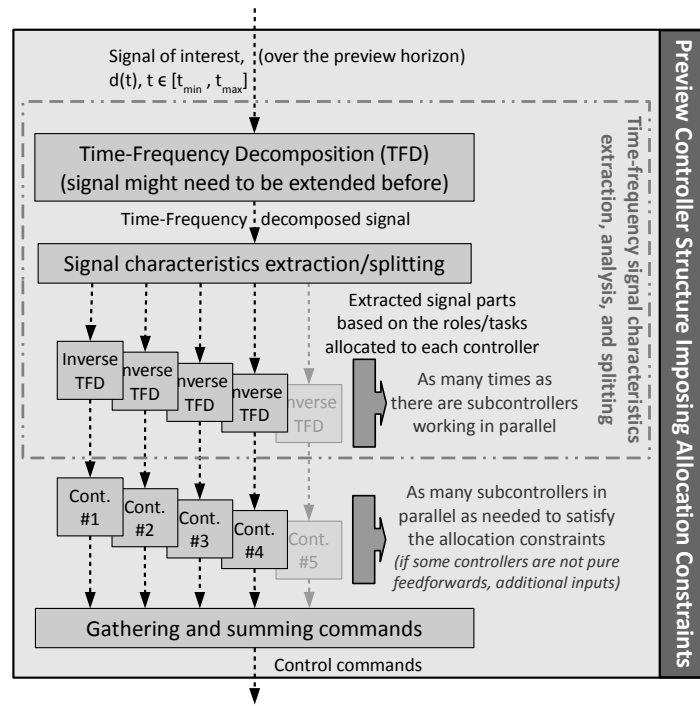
Signal of interest, (over the preview horizon)
d(t), t ∈ [$t_{min}$ , $t_{max}$]

Time-Frequency Decomposition (TFD)
(signal might need to be extended before)

Time-Frequency decomposed signal

Signal characteristics extraction/splitting

Extracted signal parts based on the roles/tasks allocated to each controller

Inverse TFD

Inverse TFD

Inverse TFD

Inverse TFD

Inverse TFD

As many times as there are subcontrollers working in parallel

Time-frequency signal characteristics extraction, analysis, and splitting

Cont. #1

Cont. #2

Cont. #3

Cont. #4

Cont. #5

As many subcontrollers in parallel as needed to satisfy the allocation constraints
(if some controllers are not pure feedforwards, additional inputs)

Gathering and summing commands

Control commands

Preview Controller Structure Imposing Allocation Constraints